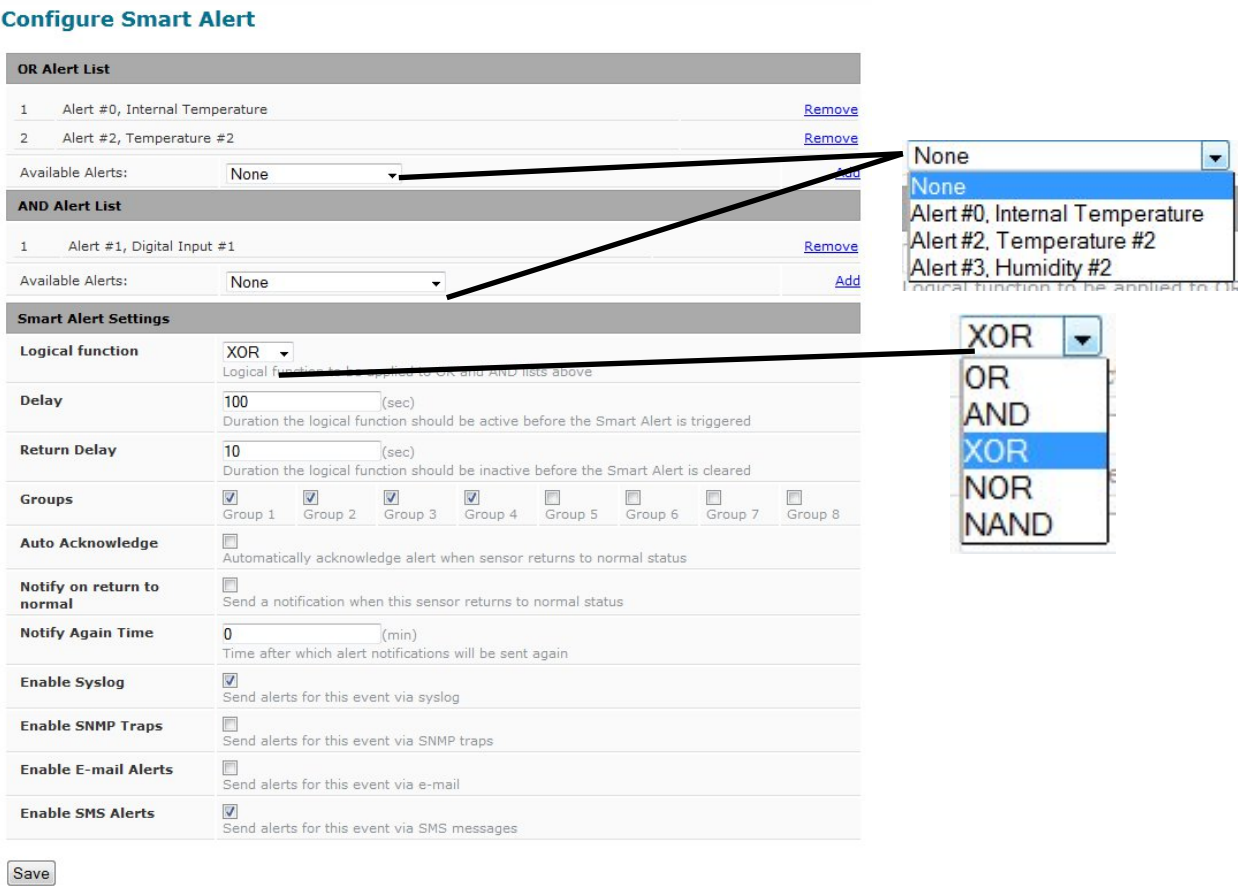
Configure Smart Alert

OR Alert List

1 Alert #0, Internal Temperature Remove

2 Alert #2, Temperature #2 Remove

Available Alerts: None Add

AND Alert List

1 Alert #1, Digital Input #1 Remove

Available Alerts: None Add

Smart Alert Settings

Logical function XOR
Logical function to be applied to OR and AND lists above

Delay 100 (sec)
Duration the logical function should be active before the Smart Alert is triggered

Return Delay 10 (sec)
Duration the logical function should be inactive before the Smart Alert is cleared

Groups Group 1 Group 2 Group 3 Group 4 Group 5 Group 6 Group 7 Group 8

Auto Acknowledge
Automatically acknowledge alert when sensor returns to normal status

Notify on return to normal
Send a notification when this sensor returns to normal status

Notify Again Time 0 (min)
Time after which alert notifications will be sent again

Enable Syslog
Send alerts for this event via syslog

Enable SNMP Traps
Send alerts for this event via SNMP traps

Enable E-mail Alerts
Send alerts for this event via e-mail

Enable SMS Alerts
Send alerts for this event via SMS messages

Save

None
None
Alert #0, Internal Temperature
Alert #2, Temperature #2
Alert #3, Humidity #2

XOR
OR
AND
XOR
NOR
NAND